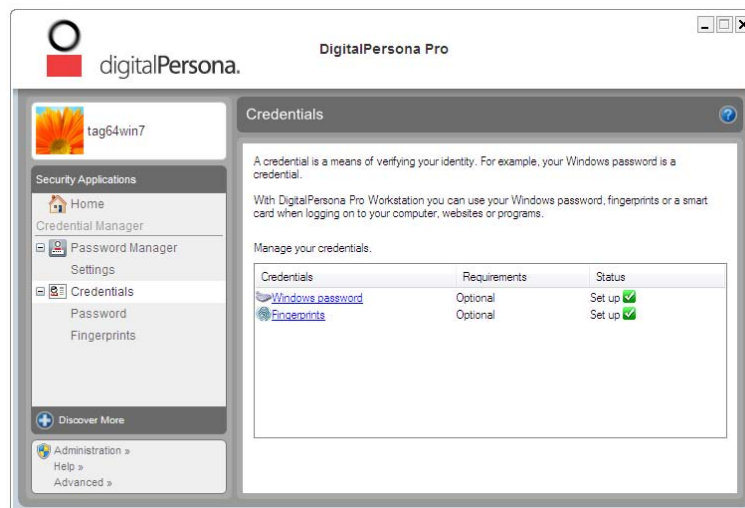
digitalPersona.

DigitalPersona Pro

tag64win7

Security Applications

Home

Credential Manager

Password Manager

Settings

Credentials

Password

Fingerprints

Discover More

Administration »

Help »

Advanced »

Credentials

A credential is a means of verifying your identity. For example, your Windows password is a credential.

With DigitalPersona Pro Workstation you can use your Windows password, fingerprints or a smart card when logging on to your computer, websites or programs.

Manage your credentials.

| Credentials | Requirements | Status |
|---|---|---|
| Windows password | Optional | Set up |
| Fingerprints | Optional | Set up |